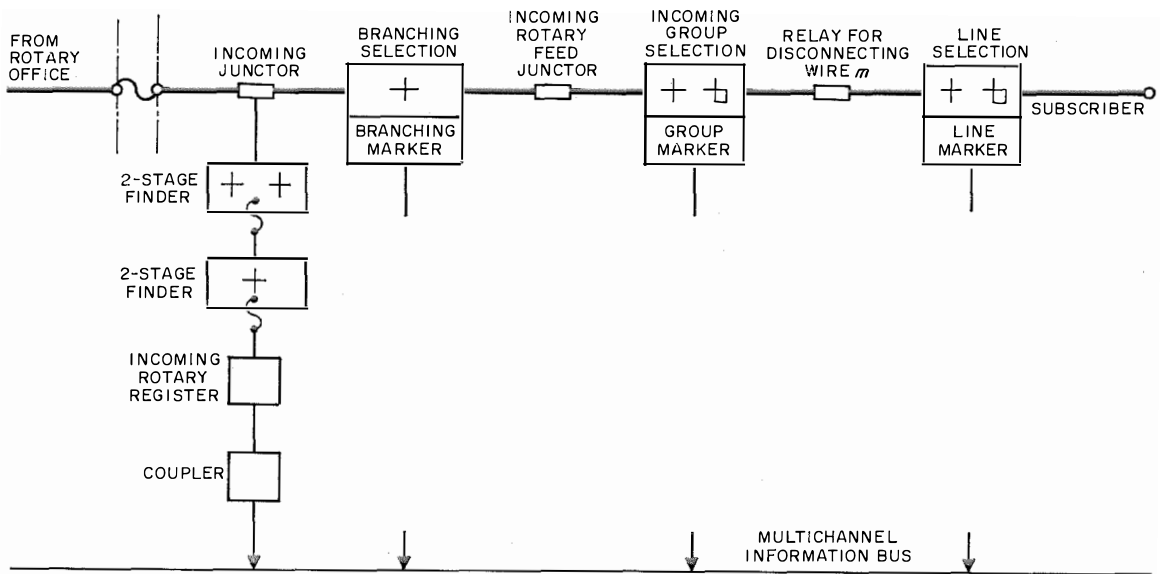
FROM ROTARY OFFICE

INCOMING JUNCTOR

BRANCHING SELECTION

BRANCHING MARKER

INCOMING ROTARY FEED JUNCTOR

INCOMING GROUP SELECTION

GROUP MARKER

RELAY FOR DISCONNECTING WIRE $m$

LINE SELECTION

LINE MARKER

SUBSCRIBER

2-STAGE FINDER

2-STAGE FINDER

INCOMING ROTARY REGISTER

COUPLER

MULTICHANNEL INFORMATION BUS